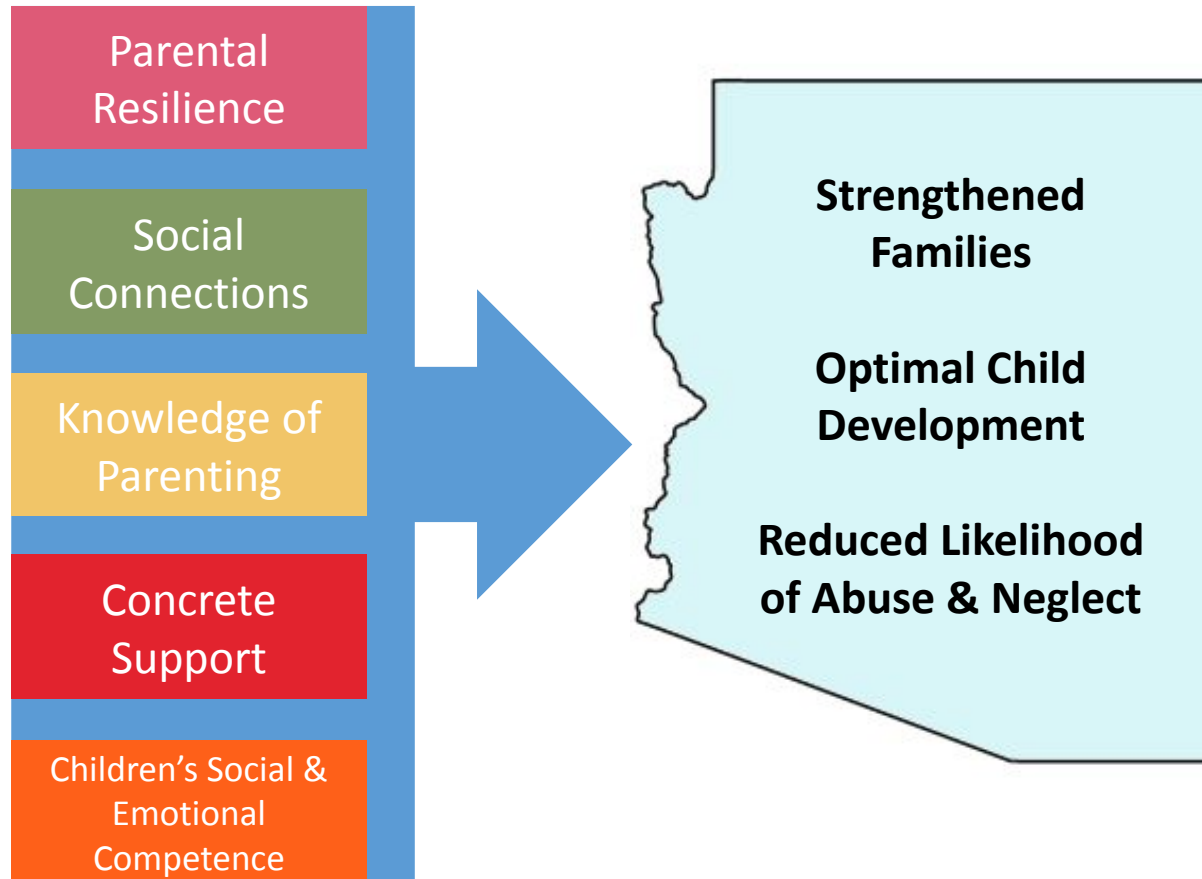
Parental Resilience

Social Connections

Knowledge of Parenting

Concrete Support

Children's Social & Emotional Competence

Strengthened Families

Optimal Child Development

Reduced Likelihood of Abuse & Neglect